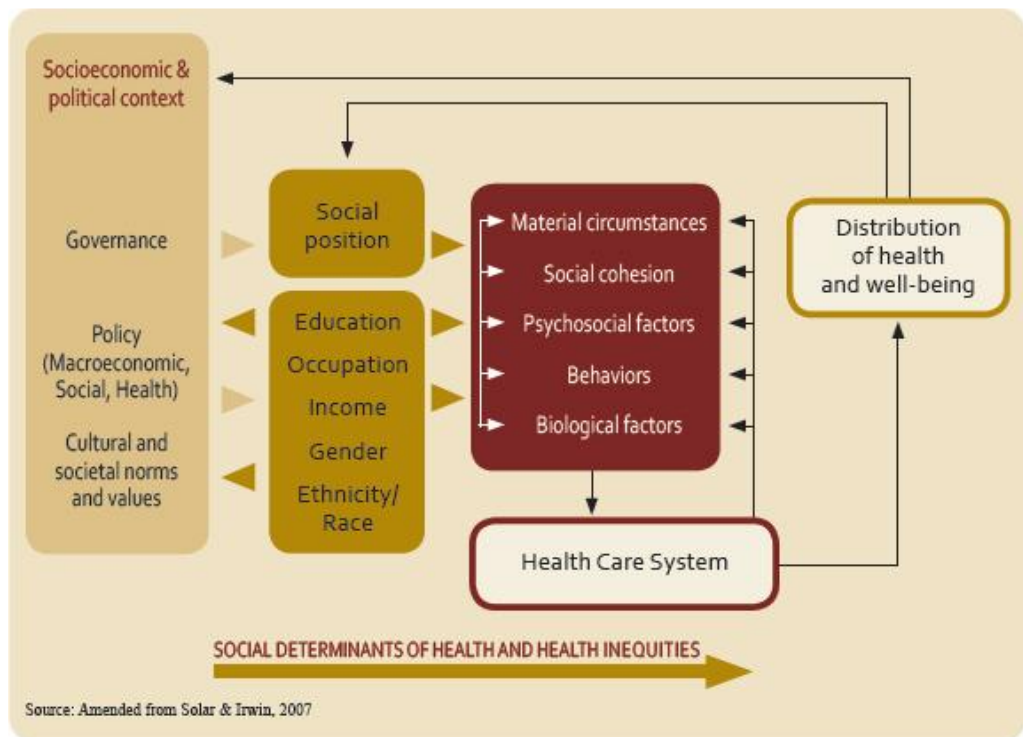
Socioeconomic & political context

Governance

Policy (Macroeconomic, Social, Health)

Cultural and societal norms and values

Social position

Education

Occupation

Income

Gender

Ethnicity/ Race

Material circumstances

Social cohesion

Psychosocial factors

Behaviors

Biological factors

Health Care System

Distribution of health and well-being

SOCIAL DETERMINANTS OF HEALTH AND HEALTH INEQUITIES

Source: Amended from Solar & Irwin, 2007